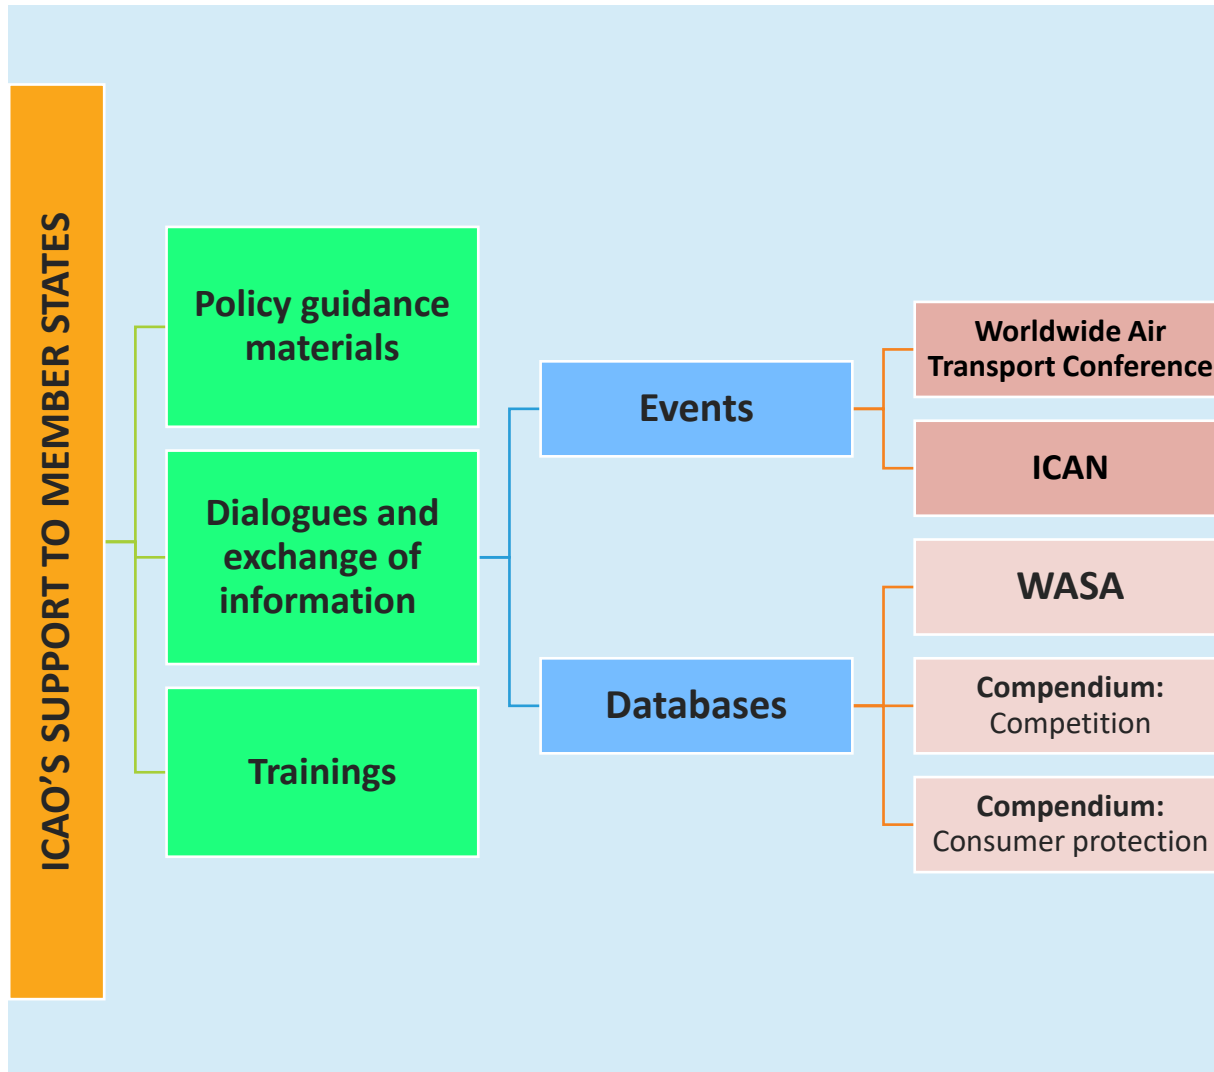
ICAO'S SUPPORT TO MEMBER STATES

Policy guidance materials

Dialogues and exchange of information

Trainings

Events

Databases

Worldwide Air Transport Conference

ICAN

WASA

Compendium: Competition

Compendium: Consumer protection